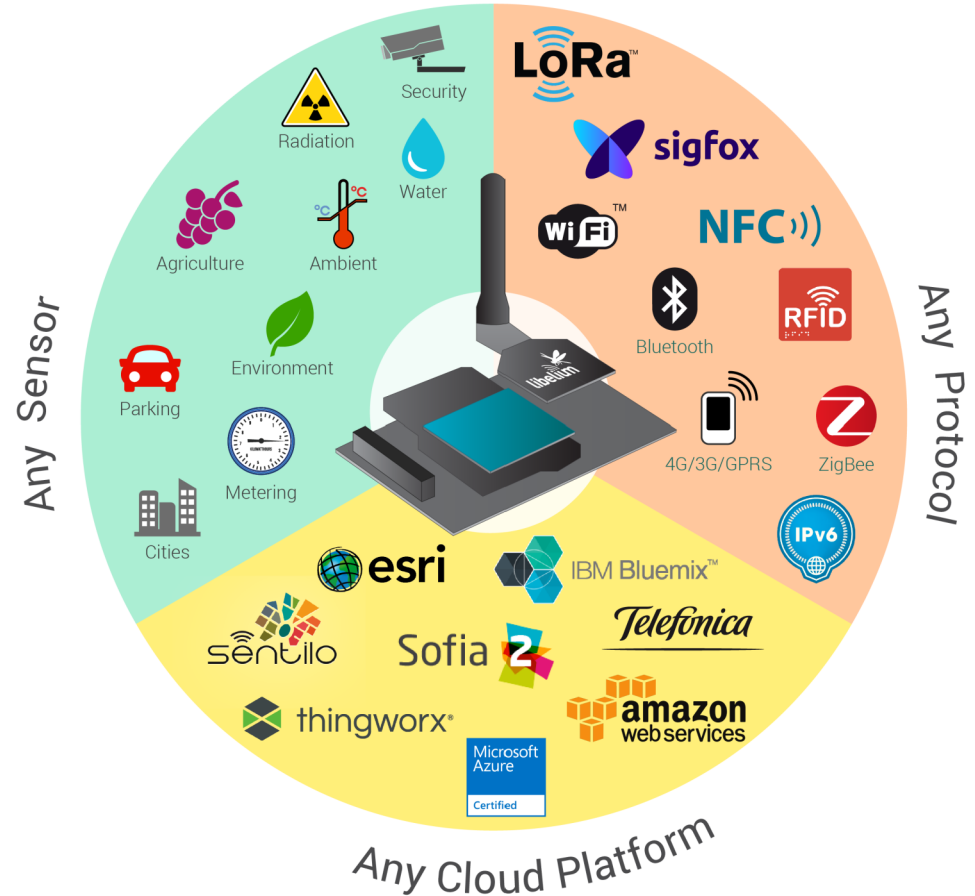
Any Sensor

Security

Radiation

Water

Agriculture

°C °C

Ambient

Environment

Parking

Metering

Cities

LoRa™

sigfox

WiFi™

NFC

Bluetooth

RFID

Any Protocol

libelium

4G/3G/GPRS

ZigBee

IPv6

esri

IBM Bluemix™

Telefonica

sentilo

Sofia 2

amazon web services

thingworx®

Microsoft Azure Certified

Any Cloud Platform